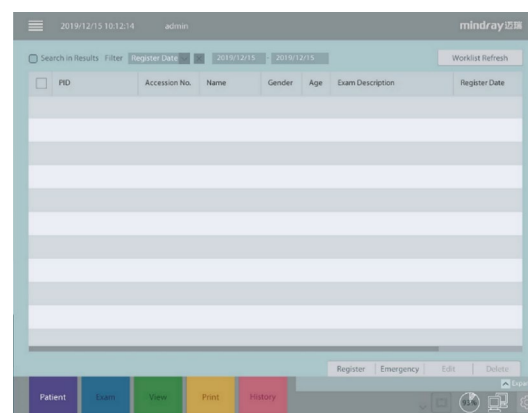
2019/12/15 10:12:14 admin mindray迈瑞

Search in Results Filter Register Date 2019/12/15 - 2019/12/15 Worklist Refresh

| | PID | Accession No. | Name | Gender | Age | Exam Description | Register Date |
|---|---|---|---|---|---|---|---|

Register Emergency Edit Delete

Patient Exam View Print History